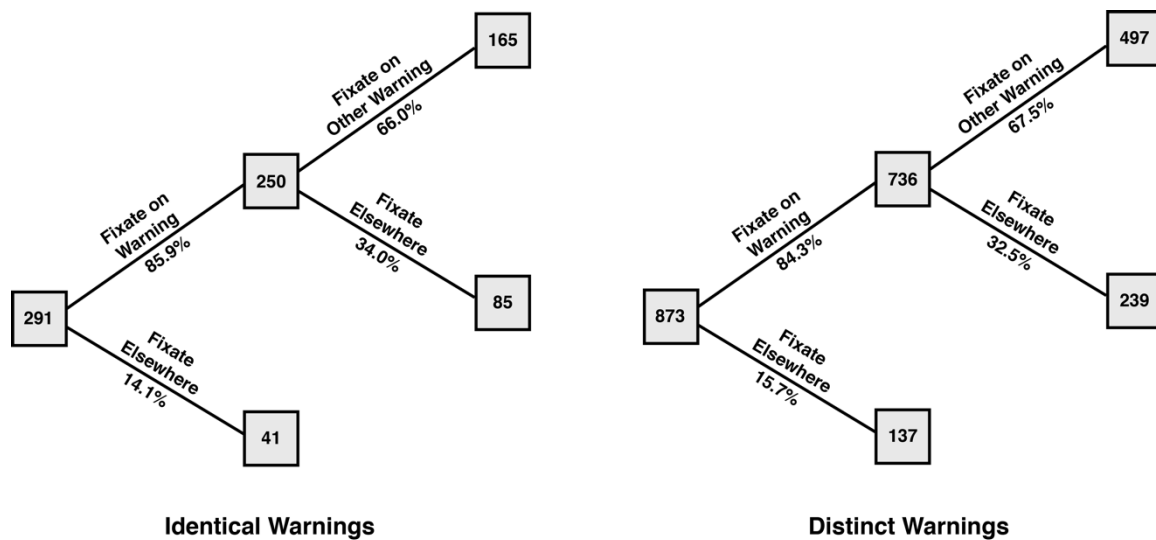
165

Fixate on Other Warning 66.0%

250

Fixate on Warning 85.9%

Fixate Elsewhere 34.0%

85

291

Fixate Elsewhere 14.1%

41

Identical Warnings

497

Fixate on Other Warning 67.5%

736

Fixate on Warning 84.3%

Fixate Elsewhere 32.5%

239

873

Fixate Elsewhere 15.7%

137

Distinct Warnings